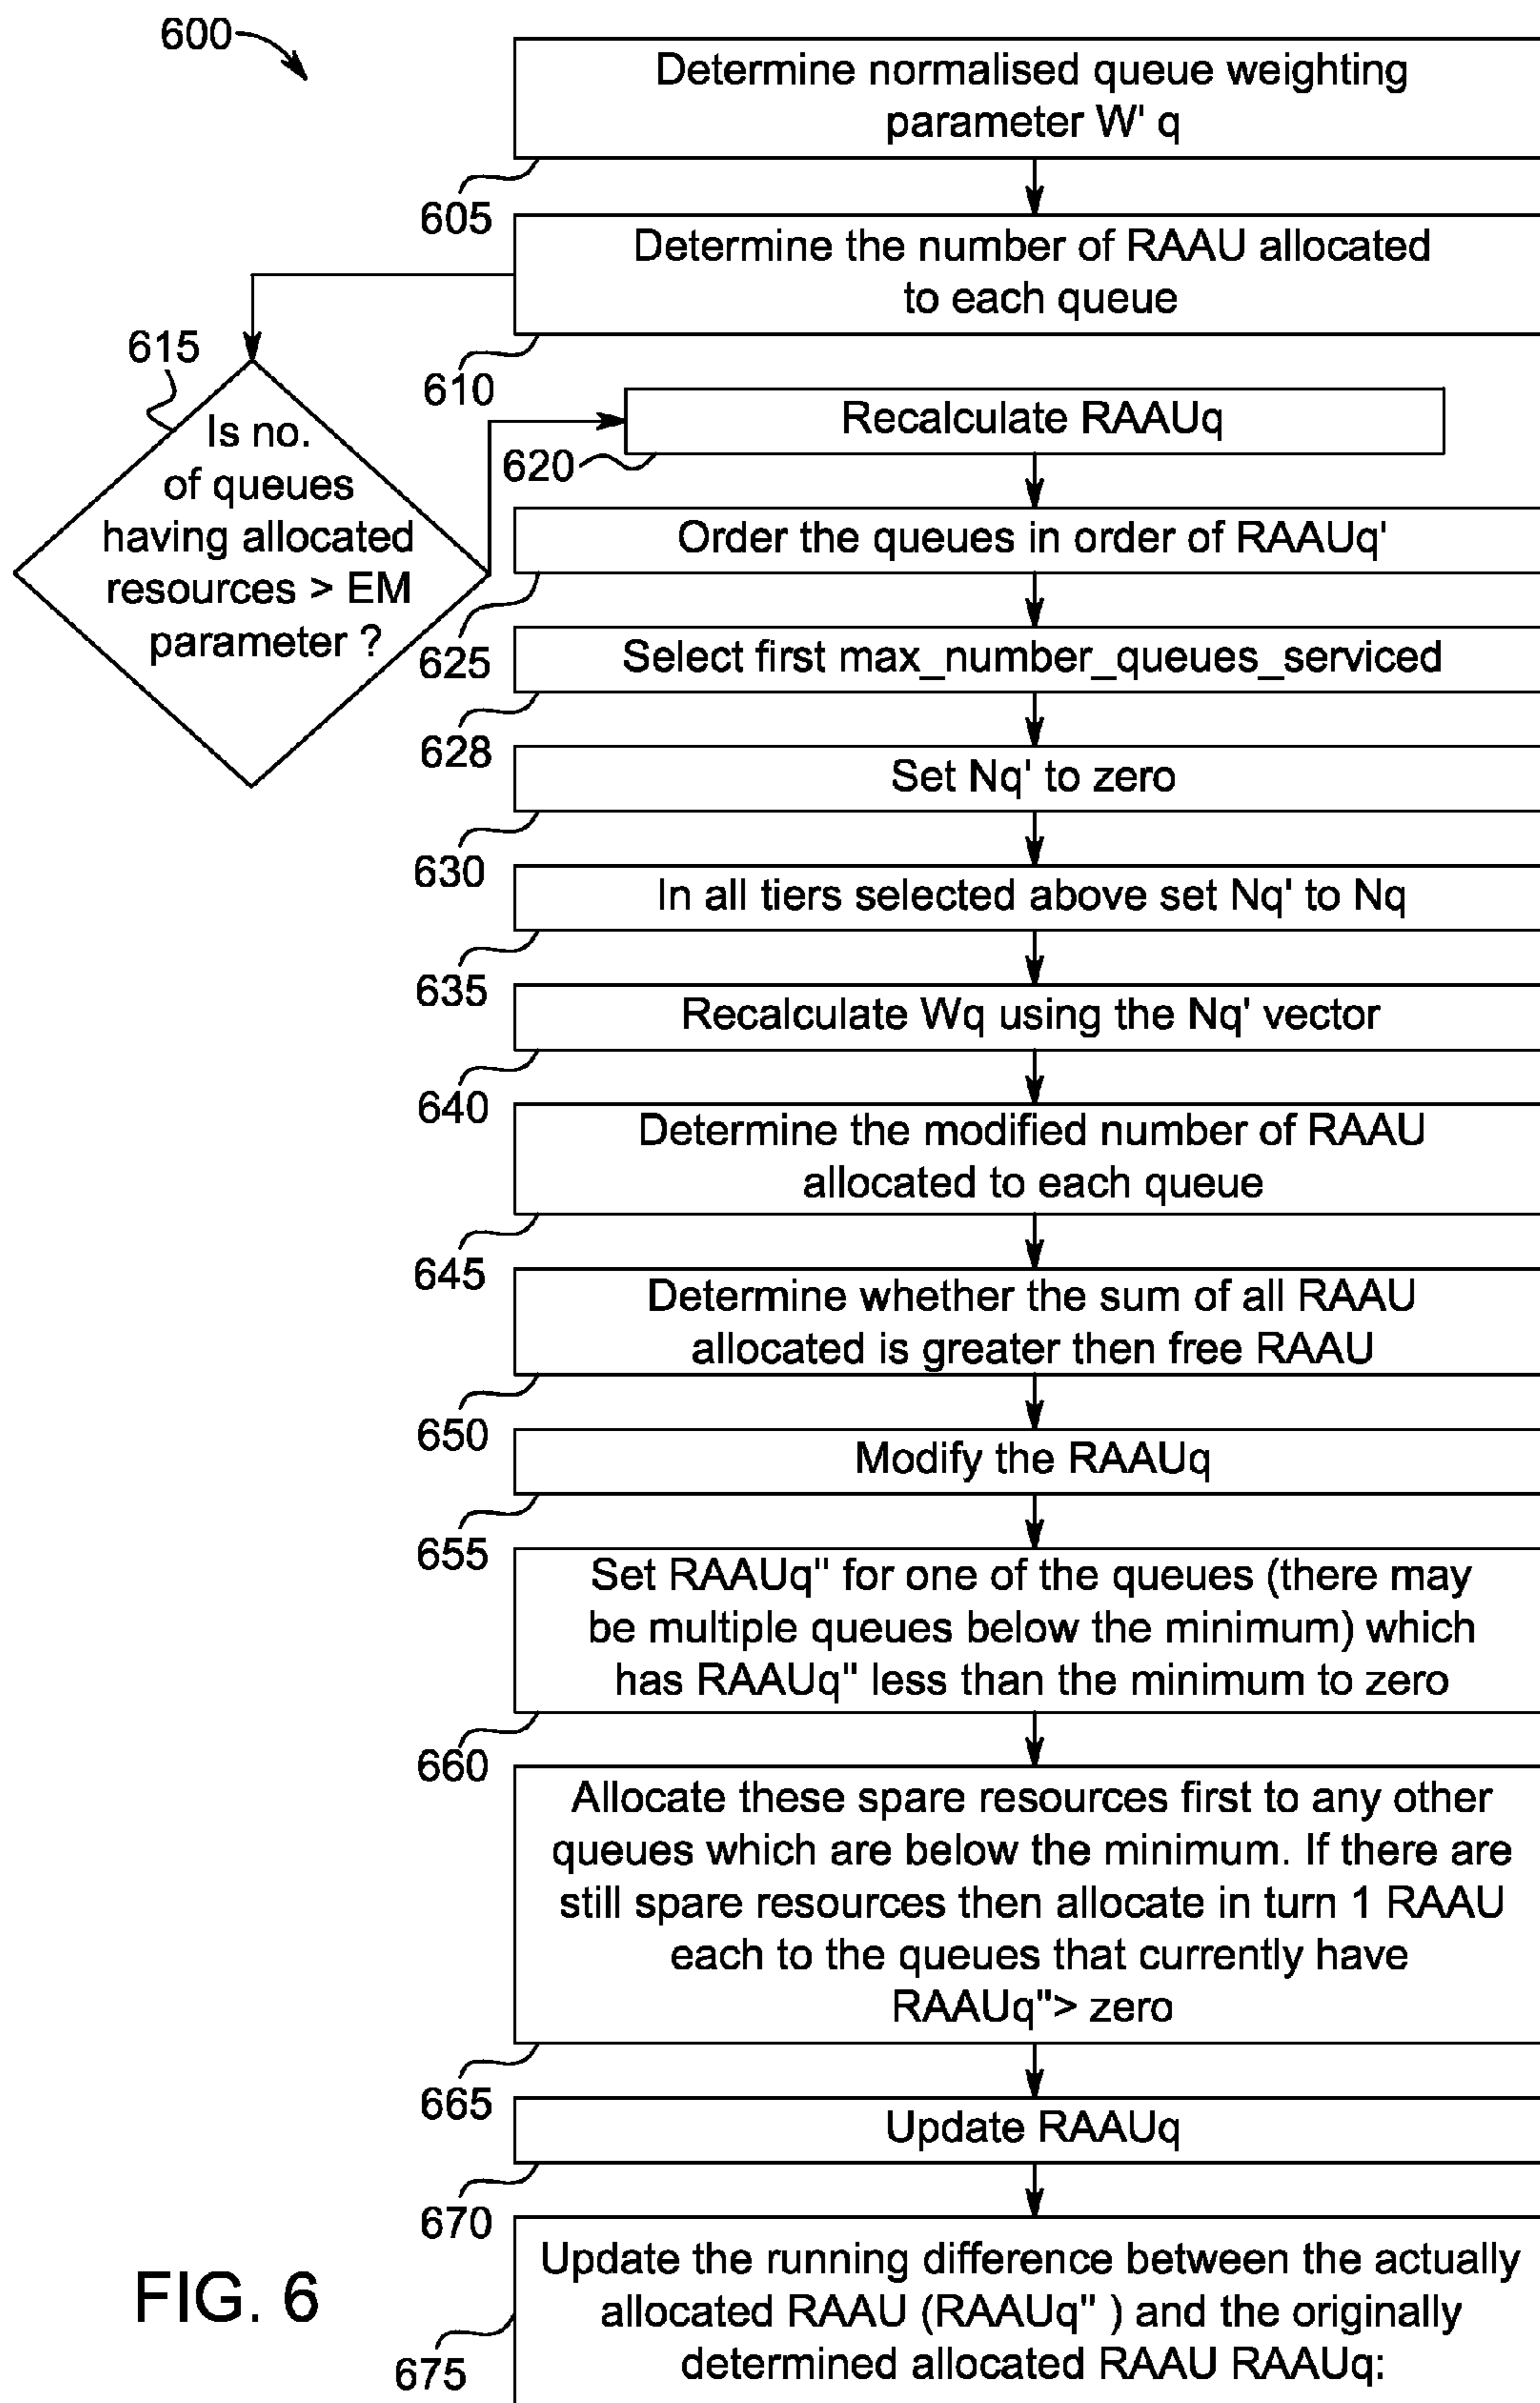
600

Determine normalised queue weighting parameter W' q

605

Determine the number of RAAU allocated to each queue

610

615

Is no. of queues having allocated resources > EM parameter ?

Recalculate RAAUq

620

Order the queues in order of RAAUq'

625

Select first max_number_queues_serviced

628

Set Nq' to zero

630

In all tiers selected above set Nq' to Nq

635

Recalculate Wq using the Nq' vector

640

Determine the modified number of RAAU allocated to each queue

645

Determine whether the sum of all RAAU allocated is greater then free RAAU

650

Modify the RAAUq

655

Set RAAUq" for one of the queues (there may be multiple queues below the minimum) which has RAAUq" less than the minimum to zero

660

Allocate these spare resources first to any other queues which are below the minimum. If there are still spare resources then allocate in turn 1 RAAU each to the queues that currently have RAAUq"> zero

665

Update RAAUq

670

FIG. 6

Update the running difference between the actually allocated RAAU (RAAUq" ) and the originally determined allocated RAAU RAAUq:

675